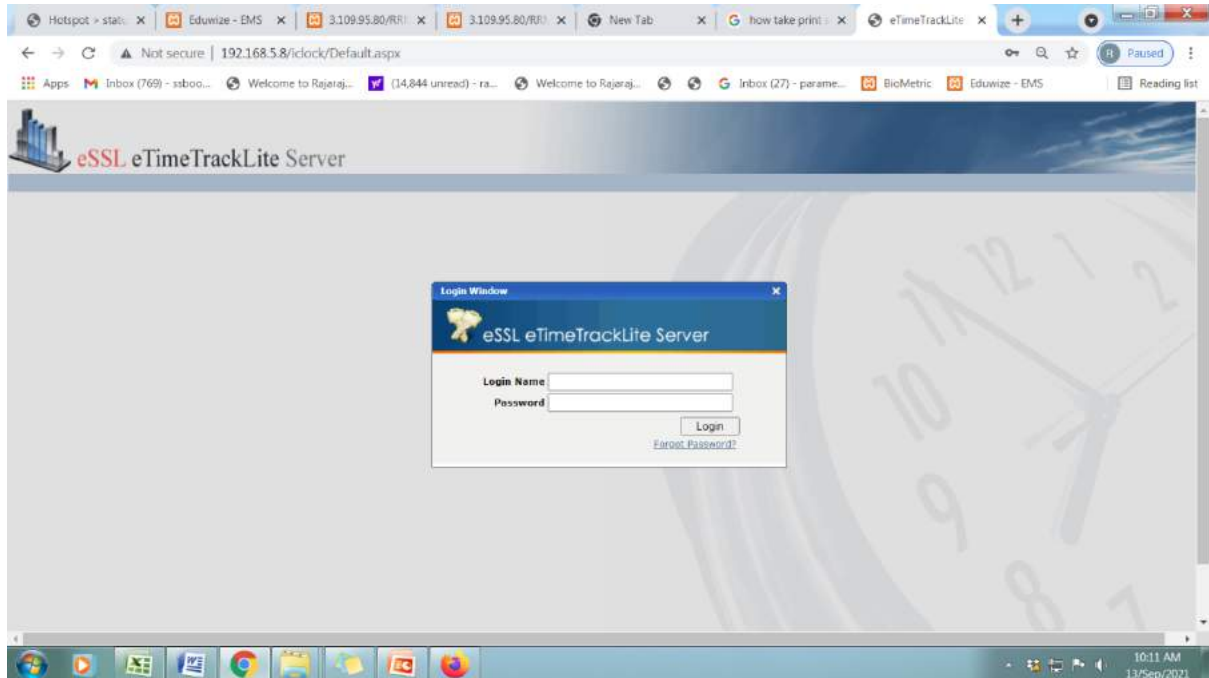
Hotspot > statu ×
Eduwize - EMS ×
3.109.95.80/RR ×
3.109.95.80/RR ×
New Tab ×
how take print ×
eTimeTrackLite ×
+

Not secure | 192.168.5.8/iclock/Default.aspx
Paused

Apps
Inbox (769) - ssboo...
Welcome to Rajaraj...
(14,844 unread) - ra...
Welcome to Rajaraj...
Inbox (27) - parame...
BioMetric
Eduwize - EMS
Reading list

eSSL eTimeTrackLite Server

Login Window
eSSL eTimeTrackLite Server
Login Name
Password
Login
Forgot Password?

12
1
2
11
10
9
8
7

10:11 AM
13/Sep/2021